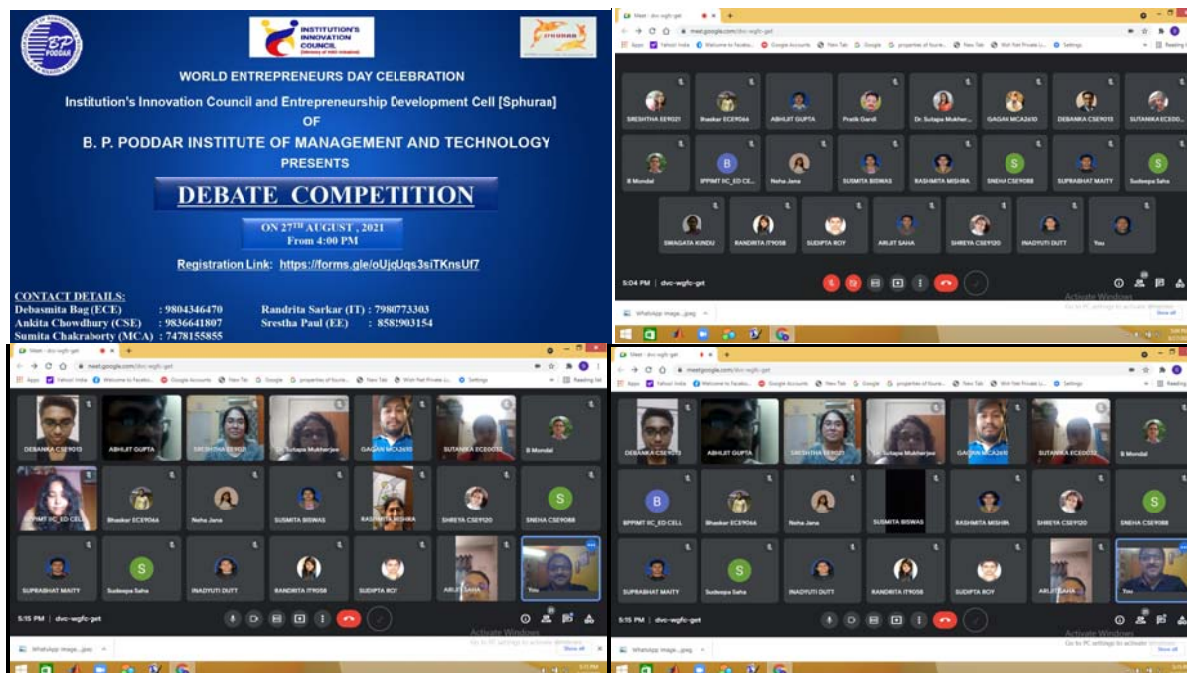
BP PODDAR

INSTITUTION'S INNOVATION COUNCIL

WORLD ENTREPRENEURS DAY CELEBRATION

Institution's Innovation Council and Entrepreneurship Development Cell [Sphuran]

OF

B. P. PODDAR INSTITUTE OF MANAGEMENT AND TECHNOLOGY

PRESENTS

DEBATE COMPETITION

ON 27TH AUGUST , 2021
From 4:00 PM

Registration Link: https://forms.gle/oUjqUqs3siTKnsUf7

CONTACT DETAILS:

| | | | |
|---|---|---|---|
| Debasmita Bag (ECE) | : 9804346470 | Randrita Sarkar (IT) | : 7980773303 |
| Ankita Chowdhury (CSE) | : 9836641807 | Srestha Paul (EE) | : 8581903154 |
| Sumita Chakraborty (MCA) | : 7478155855 | | |

Meet - dvc-wgfc-get

meet.google.com/dvc-wgfc-get

SRESHTHA EE9021 Bhaskar ECE9066 ABHIJIT GUPTA Pratik Gardi Dr. Sutapa Mukher... GAGAN MCA2610 DEBANKA CSE9013 SUTANKA ECE00...

R Mondal BPPIMT IIC_ED CE... Neha Jana SUSMITA BISWAS RASHMITA MISHRA SNEHA CSE9088 SUPRABHAT MAITY Sudeepa Saha

SWAGATA KUNDU RANDRITA IT9058 SUDIPTA ROY ARIJIT SAHA SHREYA CSE9120 INADYUTI DUTT You

5:04 PM | dvc-wgfc-get

Activate Windows
Go to PC settings to activate Windows.

WhatsApp Image....jpeg

Show all

DEBANKA CSE9013 ABHIJIT GUPTA SRESHTHA EE9021 Dr. Sutapa Mukherjee GAGAN MCA2610 SUTANKA ECE0032 R Mondal

BPPIMT IIC_ED CELL Bhaskar ECE9066 Neha Jana SUSMITA BISWAS RASHMITA MISHRA SHREYA CSE9120 SNEHA CSE9088

SUPRABHAT MAITY Sudeepa Saha INADYUTI DUTT RANDRITA IT9058 SUDIPTA ROY ARIJIT SAHA You

5:15 PM | dvc-wgfc-get

Activate Windows
Go to PC settings to activate Windows.

WhatsApp Image....jpeg

Show all

DEBANKA CSE9013 ABHIJIT GUPTA SRESHTHA EE9021 Dr. Sutapa Mukherjee GAGAN MCA2610 SUTANKA ECE0032 R Mondal

BPPIMT IIC_ED CELL Bhaskar ECE9066 Neha Jana SUSMITA BISWAS RASHMITA MISHRA SHREYA CSE9120 SNEHA CSE9088

SUPRABHAT MAITY Sudeepa Saha INADYUTI DUTT RANDRITA IT9058 SUDIPTA ROY ARIJIT SAHA You

5:15 PM | dvc-wgfc-get

Activate Windows
Go to PC settings to activate Windows.

WhatsApp Image....jpeg

Show all